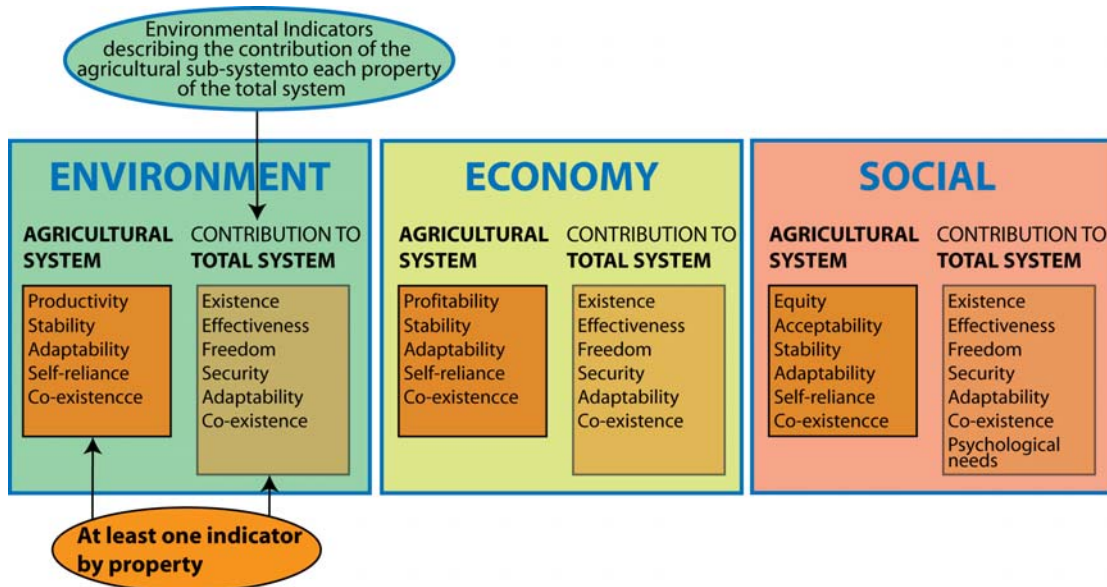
Environmental Indicators describing the contribution of the agricultural sub-systemto each property of the total system

ENVIRONMENT

AGRICULTURAL SYSTEM

Productivity
Stability
Adaptability
Self-reliance
Co-existencce

CONTRIBUTION TO TOTAL SYSTEM

Existence
Effectiveness
Freedom
Security
Adaptability
Co-existence

ECONOMY

AGRICULTURAL SYSTEM

Profitability
Stability
Adaptability
Self-reliance
Co-existencce

CONTRIBUTION TO TOTAL SYSTEM

Existence
Effectiveness
Freedom
Security
Adaptability
Co-existence

SOCIAL

AGRICULTURAL SYSTEM

Equity
Acceptability
Stability
Adaptability
Self-reliance
Co-existencce

CONTRIBUTION TO TOTAL SYSTEM

Existence
Effectiveness
Freedom
Security
Adaptability
Co-existence
Psychological needs

At least one indicator by property